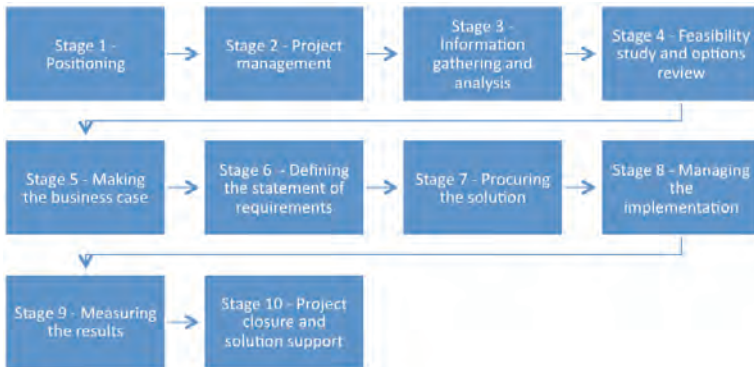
Stage 1 - Positioning

Stage 2 - Project management

Stage 3 - Information gathering and analysis

Stage 4 - Feasibility study and options review

Stage 5 - Making the business case

Stage 6 - Defining the statement of requirements

Stage 7 - Procuring the solution

Stage 8 - Managing the implementation

Stage 9 - Measuring the results

Stage 10 - Project closure and solution support